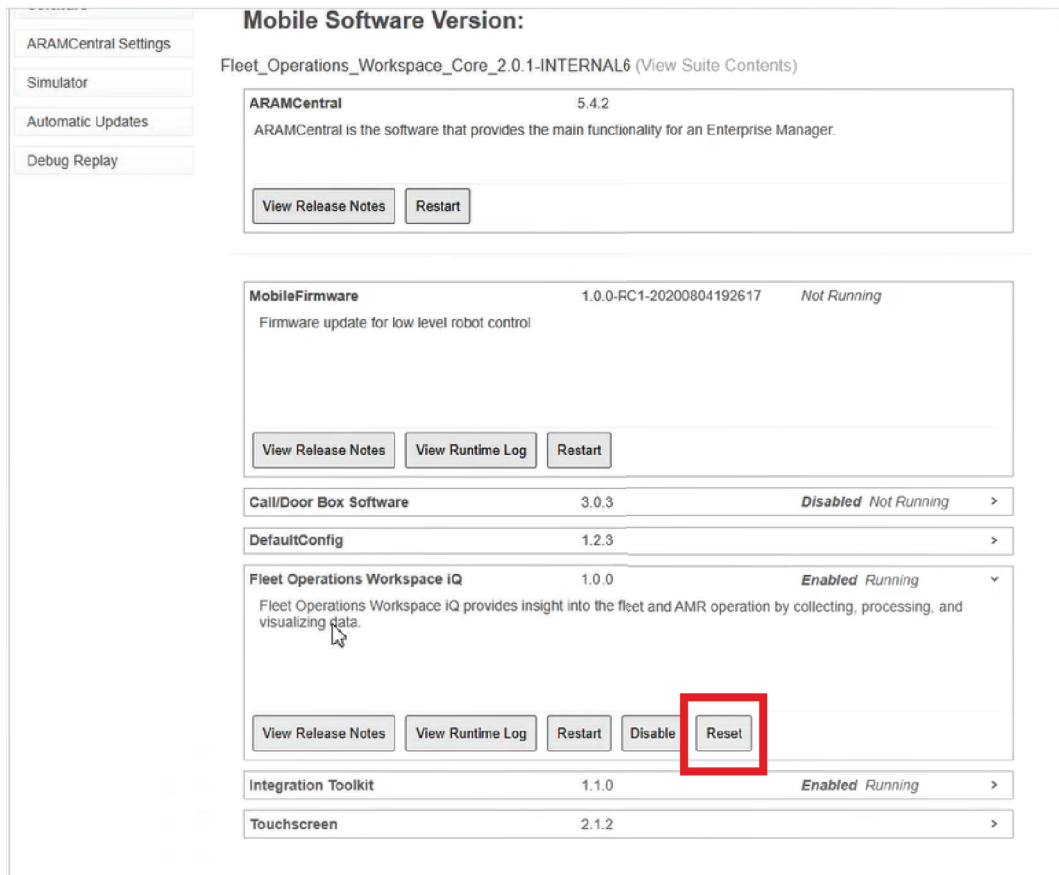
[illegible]

ARAMCentral Settings

Simulator

Automatic Updates

Debug Replay

Mobile Software Version:

Fleet_Operations_Workspace_Core_2.0.1-INTERNAL6 (View Suite Contents)

ARAMCentral 5.4.2

ARAMCentral is the software that provides the main functionality for an Enterprise Manager.

View Release Notes Restart

MobileFirmware 1.0.0-RC1-20200804192617 Not Running

Firmware update for low level robot control

View Release Notes View Runtime Log Restart

Call/Door Box Software 3.0.3 Disabled Not Running >

DefaultConfig 1.2.3 >

Fleet Operations Workspace iQ 1.0.0 Enabled Running ˅

Fleet Operations Workspace iQ provides insight into the fleet and AMR operation by collecting, processing, and visualizing data.

View Release Notes View Runtime Log Restart Disable Reset

Integration Toolkit 1.1.0 Enabled Running >

Touchscreen 2.1.2 >